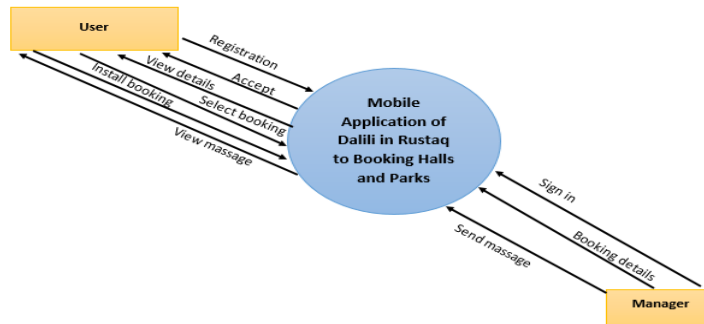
User

Registration

Accept

View details

Select booking

Install booking

View massage

Mobile Application of Dalili in Rustaq to Booking Halls and Parks

Sign in

Booking details

Send massage

Manager